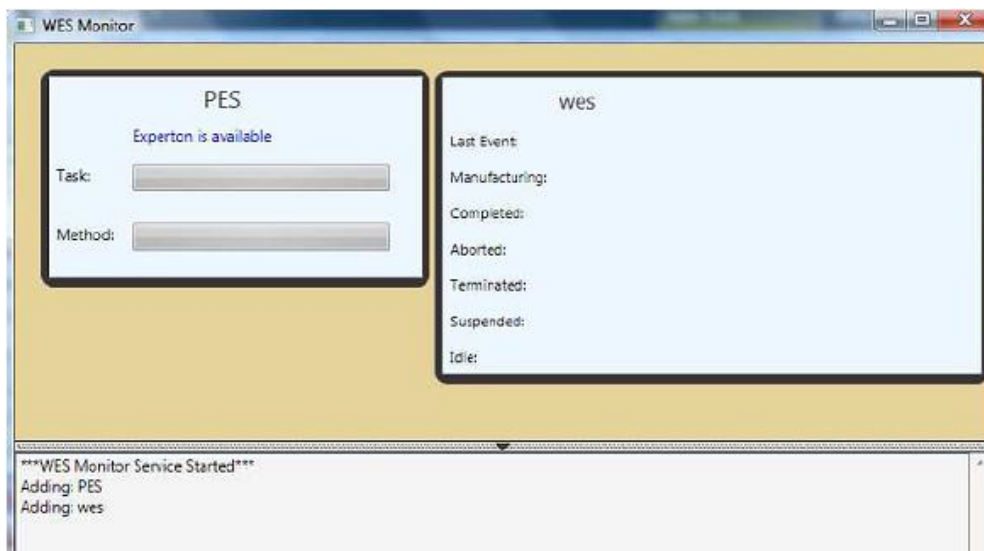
WES Monitor

PES

Experton is available

Task:

Method:

wes

Last Event:

Manufacturing:

Completed:

Aborted:

Terminated:

Suspended:

Idle:

***WES Monitor Service Started***
Adding: PES
Adding: wes